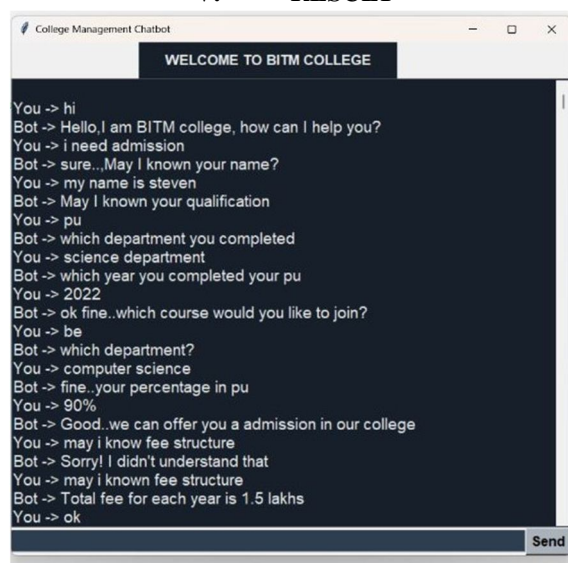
RESULT

College Management Chatbot

WELCOME TO BITM COLLEGE

You -> hi
Bot -> Hello,I am BITM college, how can I help you?
You -> i need admission
Bot -> sure..,May I known your name?
You -> my name is steven
Bot -> May I known your qualification
You -> pu
Bot -> which department you completed
You -> science department
Bot -> which year you completed your pu
You -> 2022
Bot -> ok fine..which course would you like to join?
You -> be
Bot -> which department?
You -> computer science
Bot -> fine..your percentage in pu
You -> 90%
Bot -> Good..we can offer you a admission in our college
You -> may i know fee structure
Bot -> Sorry! I didn't understand that
You -> may i known fee structure
Bot -> Total fee for each year is 1.5 lakhs
You -> ok

Send